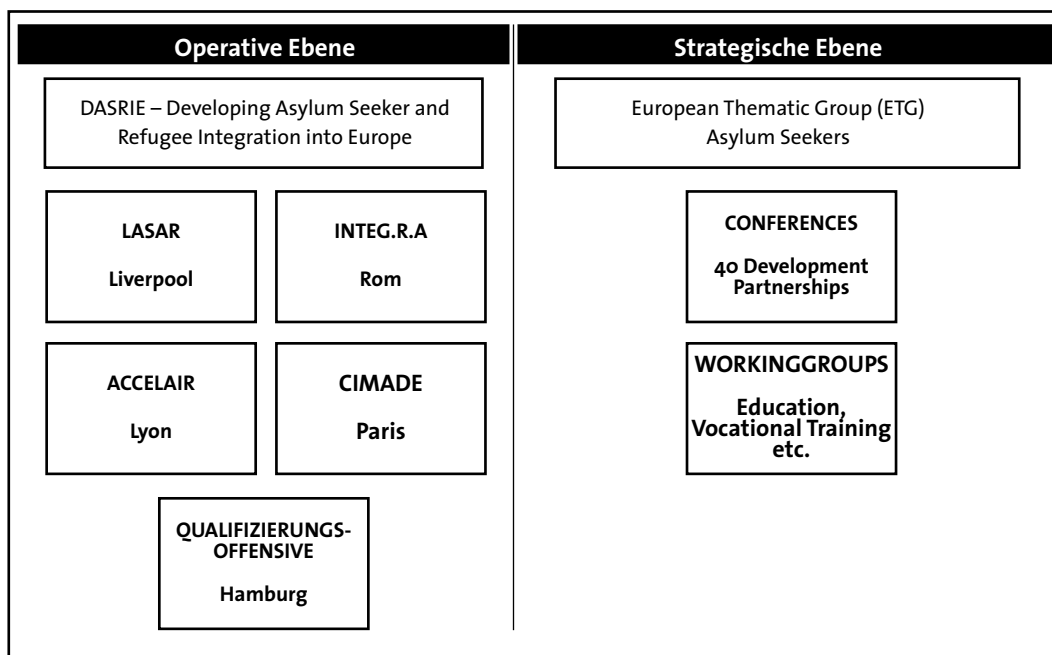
Operative Ebene

DASRIE – Developing Asylum Seeker and Refugee Integration into Europe

LASAR

Liverpool

INTEG.R.A

Rom

ACCELAIR

Lyon

CIMADE

Paris

QUALIFIZIERUNGS-OFFENSIVE

Hamburg

Strategische Ebene

European Thematic Group (ETG) Asylum Seekers

CONFERENCES

40 Development Partnerships

WORKINGGROUPS

Education, Vocational Training etc.